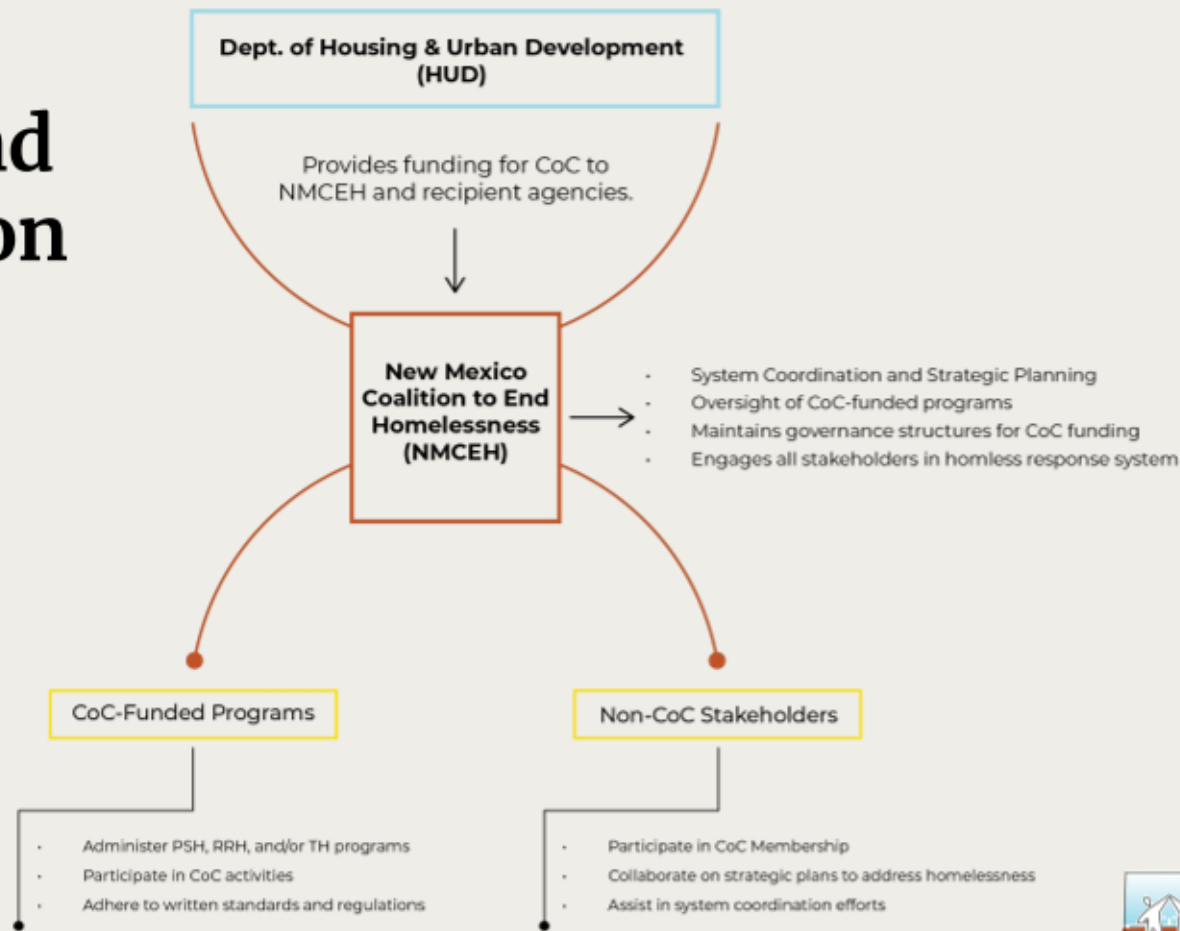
nd
on

Dept. of Housing & Urban Development (HUD)

Provides funding for CoC to NMCEH and recipient agencies.

New Mexico Coalition to End Homelessness (NMCEH)

- System Coordination and Strategic Planning
- Oversight of CoC-funded programs
- Maintains governance structures for CoC funding
- Engages all stakeholders in homless response system

CoC-Funded Programs

- Administer PSH, RRH, and/or TH programs
- Participate in CoC activities
- Adhere to written standards and regulations

Non-CoC Stakeholders

- Participate in CoC Membership
- Collaborate on strategic plans to address homelessness
- Assist in system coordination efforts